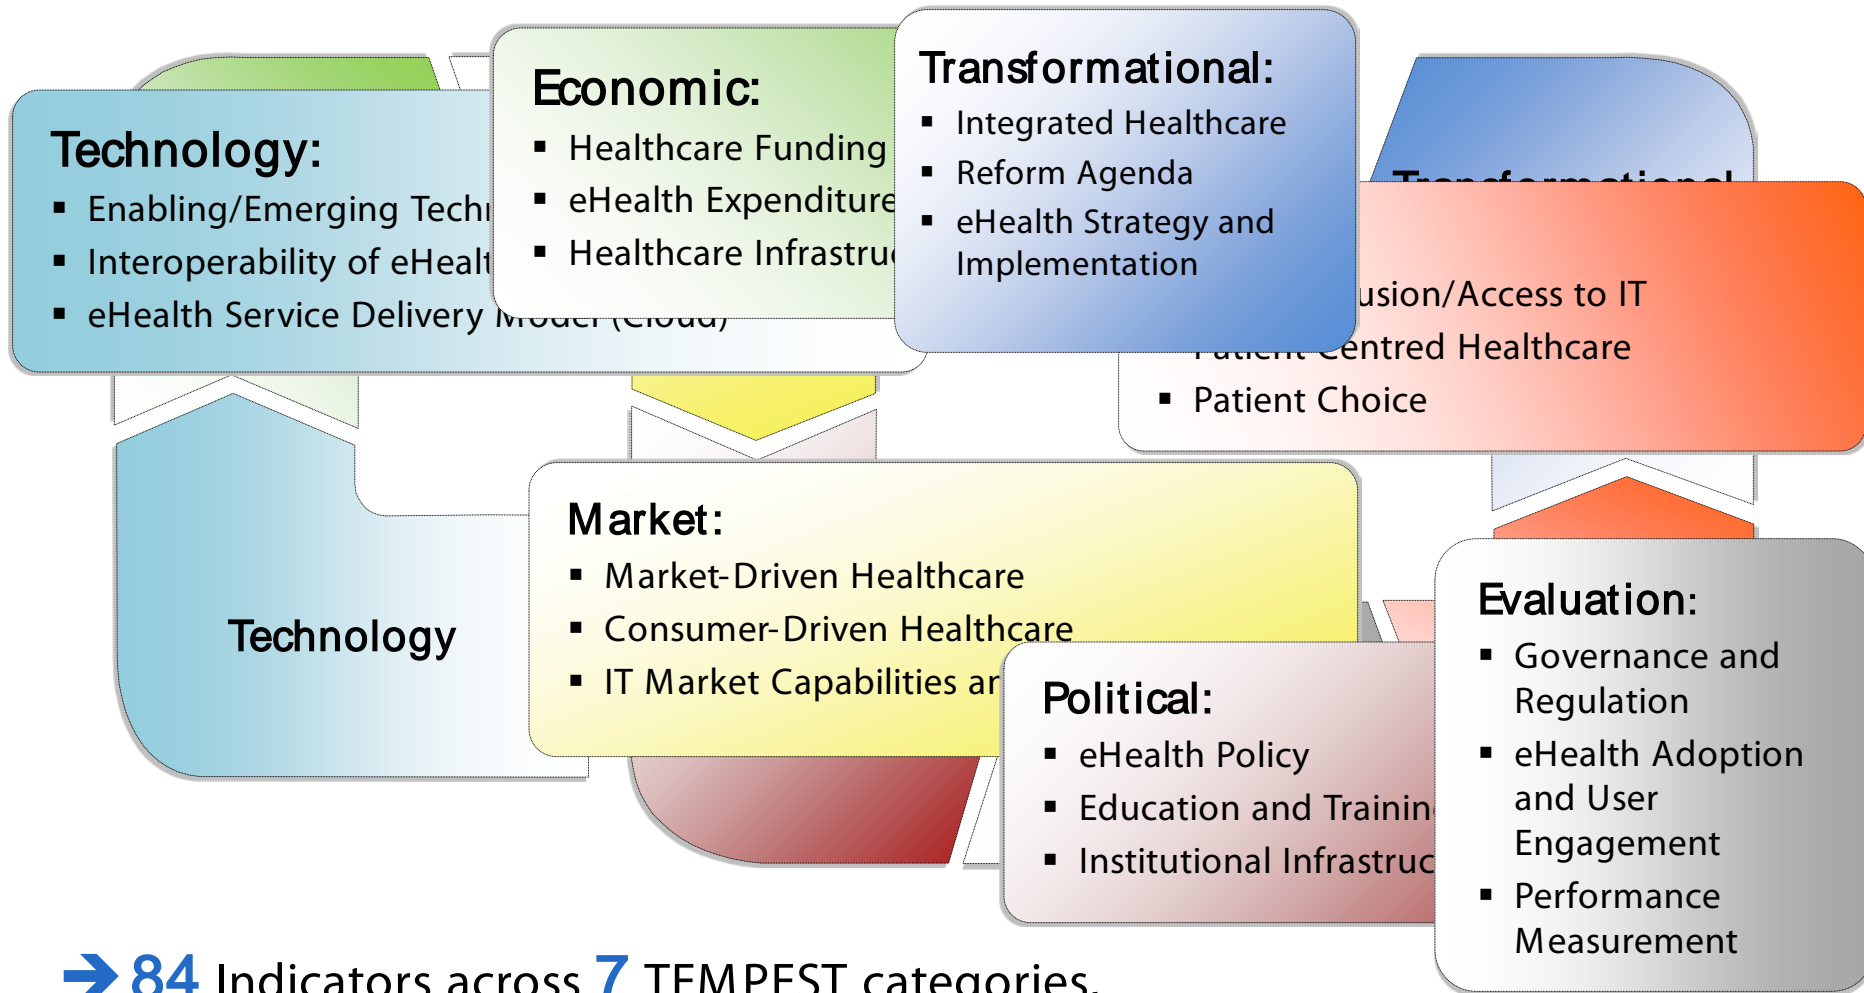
Technology:
▪ Enabling/Emerging Techn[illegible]
▪ Interoperability of eHealt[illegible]
▪ eHealth Service Delivery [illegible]

Economic:
▪ Healthcare Funding
▪ eHealth Expenditure
▪ Healthcare Infrastru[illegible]

Transformational:
▪ Integrated Healthcare
▪ Reform Agenda
▪ eHealth Strategy and Implementation

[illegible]
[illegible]usion/Access to IT
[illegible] Centred Healthcare
▪ Patient Choice

Technology

Market:
▪ Market-Driven Healthcare
▪ Consumer-Driven Healthcare
▪ IT Market Capabilities ar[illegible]

Political:
▪ eHealth Policy
▪ Education and Trainin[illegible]
▪ Institutional Infrastruc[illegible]

Evaluation:
▪ Governance and Regulation
▪ eHealth Adoption and User Engagement
▪ Performance Measurement

→ 84 Indicators across 7 TEMPEST categories.